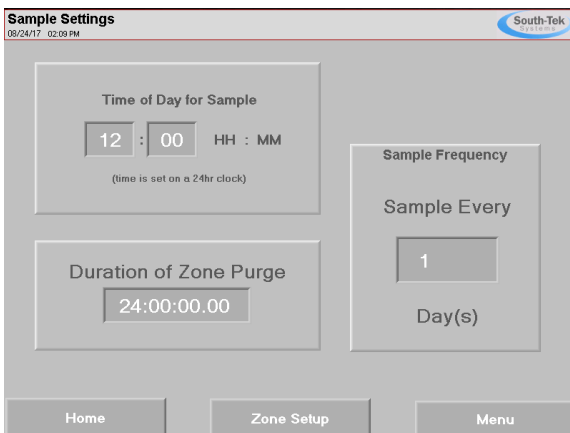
Sample Settings
08/24/17 02:09 PM

South-Tek Systems

Time of Day for Sample

12 : 00 HH : MM

(time is set on a 24hr clock)

Sample Frequency

Sample Every

1

Day(s)

Duration of Zone Purge

24:00:00.00

Home

Zone Setup

Menu